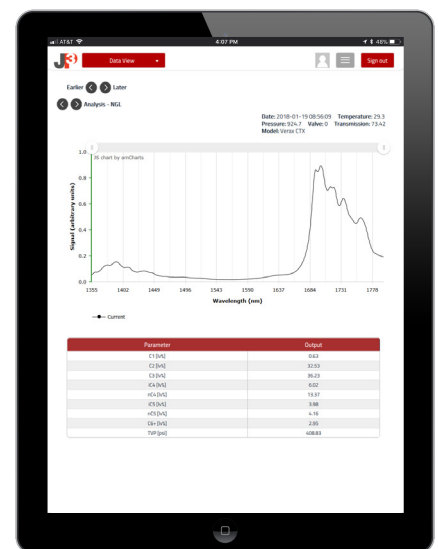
AT&T 4:07 PM 48%

JP3

Data View

Sign out

Earlier Later

Analysis - NGL

Date: 2018-01-19 08:56:09 Temperature: 29.3
Pressure: 924.7 Valve: 0 Transmission: 73.42
Model: Verax CTX

JS chart by amCharts

Signal (arbitrary units)

1.0
0.8
0.6
0.4
0.2
0.0

1355 1402 1449 1496 1543 1590 1637 1684 1731 1778

Wavelength (nm)

Current

| Parameter | Output |
|---|---|
| C1 [lv%] | 0.63 |
| C2 [lv%] | 32.53 |
| C3 [lv%] | 36.23 |
| iC4 [lv%] | 6.02 |
| nC4 [lv%] | 13.37 |
| iC5 [lv%] | 3.66 |
| nC5 [lv%] | 4.16 |
| C6+ [lv%] | 2.85 |
| TVP [psi] | 408.83 |